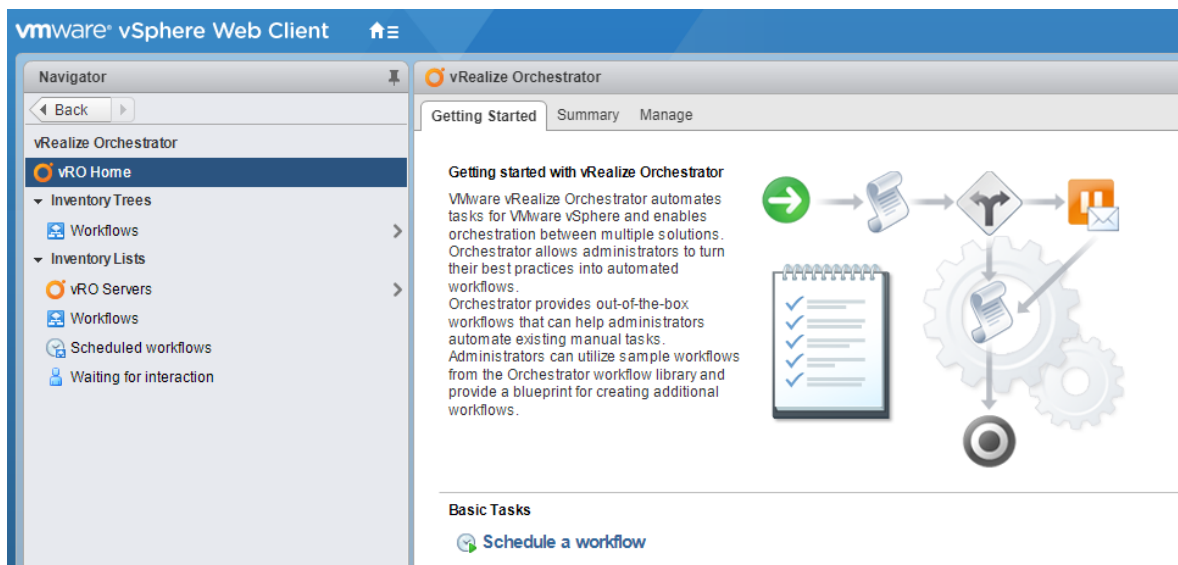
vmware® vSphere Web Client

Navigator

Back

vRealize Orchestrator

vRO Home

Inventory Trees

Workflows

Inventory Lists

vRO Servers

Workflows

Scheduled workflows

Waiting for interaction

vRealize Orchestrator

Getting Started | Summary | Manage

Getting started with vRealize Orchestrator

VMware vRealize Orchestrator automates tasks for VMware vSphere and enables orchestration between multiple solutions. Orchestrator allows administrators to turn their best practices into automated workflows.
Orchestrator provides out-of-the-box workflows that can help administrators automate existing manual tasks. Administrators can utilize sample workflows from the Orchestrator workflow library and provide a blueprint for creating additional workflows.

Basic Tasks

Schedule a workflow